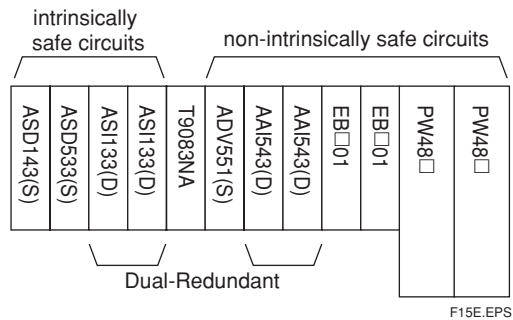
intrinsically safe circuits

non-intrinsically safe circuits

ASD143(S)

ASD533(S)

ASI133(D)

ASI133(D)

T9083NA

ADV551(S)

AAI543(D)

AAI543(D)

EB□01

EB□01

PW48□

PW48□

Dual-Redundant

Dual-Redundant

F15E.EPS